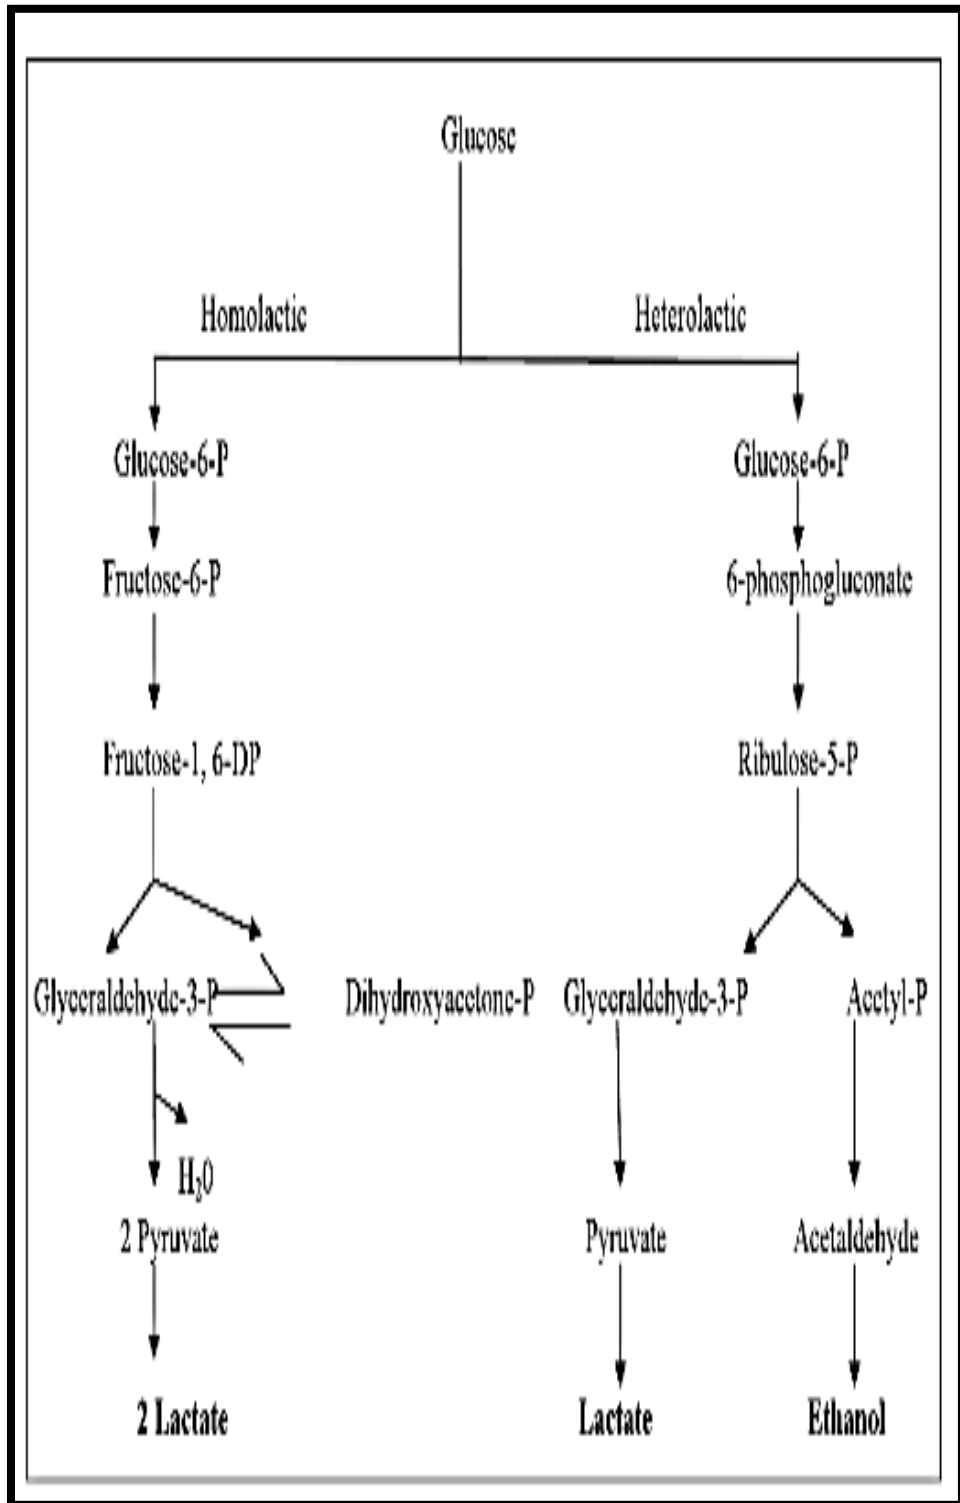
Glucose

Homolactic

Heterolactic

Glucose-6-P

Fructose-6-P

Fructose-1, 6-DP

Glyceraldehyde-3-P

Dihydroxyacetone-P

$H_2O$

2 Pyruvate

2 Lactate

Glucose-6-P

6-phosphogluconate

Ribulose-5-P

Glyceraldehyde-3-P

Acetyl-P

Pyruvate

Acetaldehyde

Lactate

Ethanol